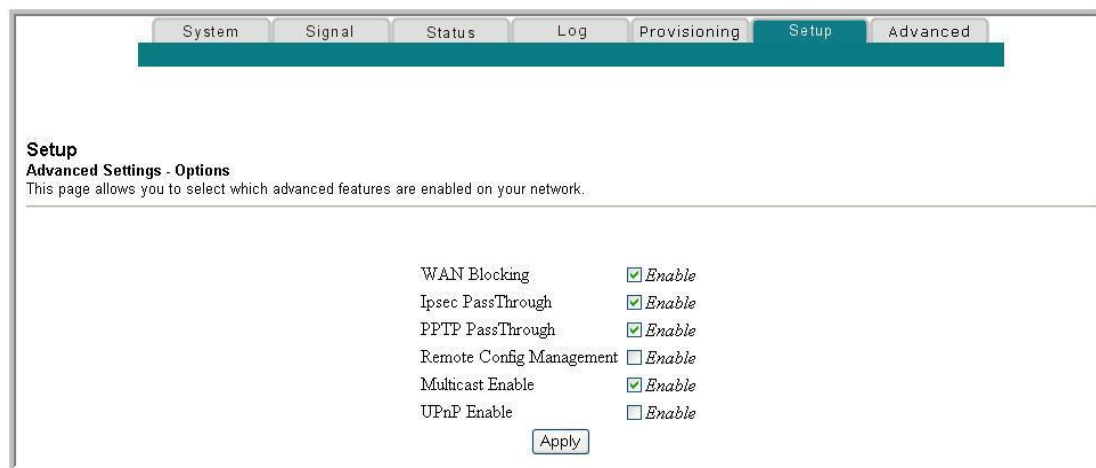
System | Signal | Status | Log | Provisioning | Setup | Advanced

Setup
Advanced Settings - Options
This page allows you to select which advanced features are enabled on your network.

| | |
|---|---|
| WAN Blocking | ☑ Enable |
| Ipsec PassThrough | ☑ Enable |
| PPTP PassThrough | ☑ Enable |
| Remote Config Management | ☐ Enable |
| Multicast Enable | ☑ Enable |
| UPnP Enable | ☐ Enable |

Apply